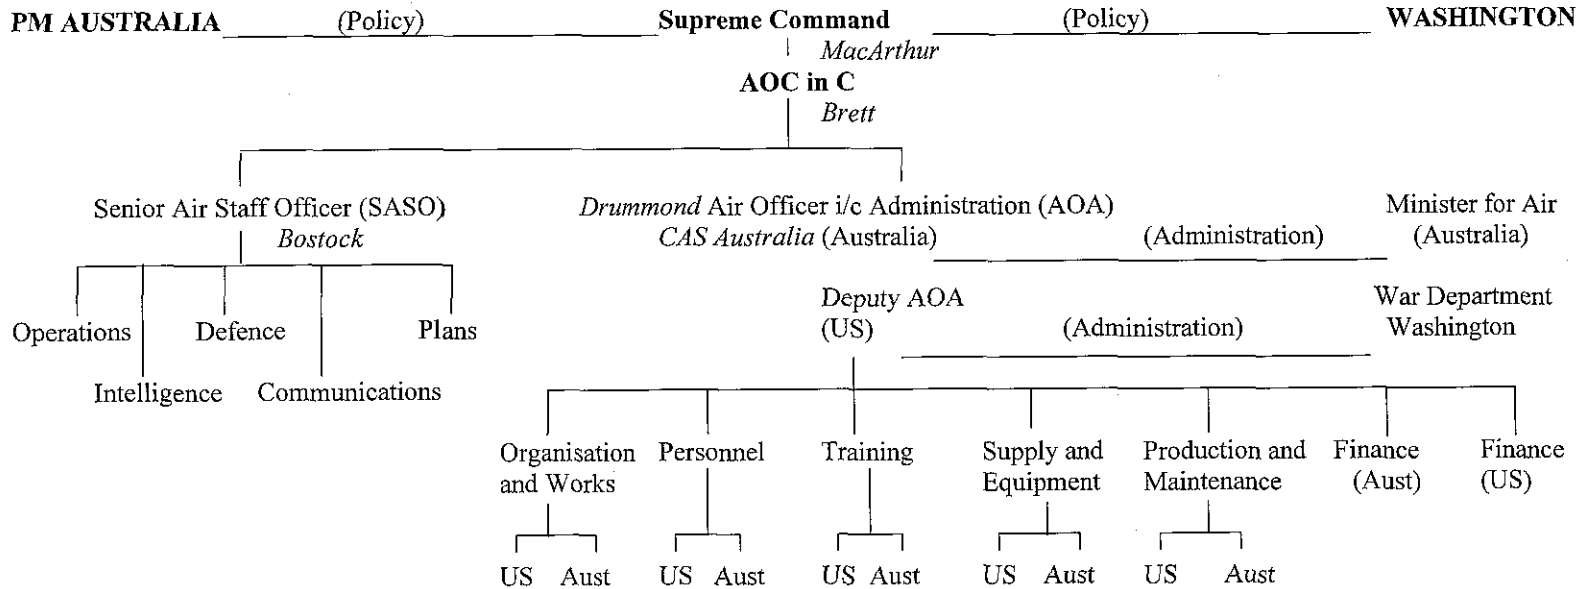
**PM AUSTRALIA** (Policy) **Supreme Command** (Policy) **WASHINGTON**

*MacArthur*

**AOC in C**

*Brett*

Senior Air Staff Officer (SASO)
*Bostock*

Operations Defence Plans
Intelligence Communications

*Drummond* Air Officer i/c Administration (AOA)
*CAS Australia* (Australia) (Administration) Minister for Air (Australia)

Deputy AOA (US) (Administration) War Department Washington

Organisation and Works Personnel Training Supply and Equipment Production and Maintenance Finance (Aust) Finance (US)

US Aust US Aust US Aust US Aust US Aust